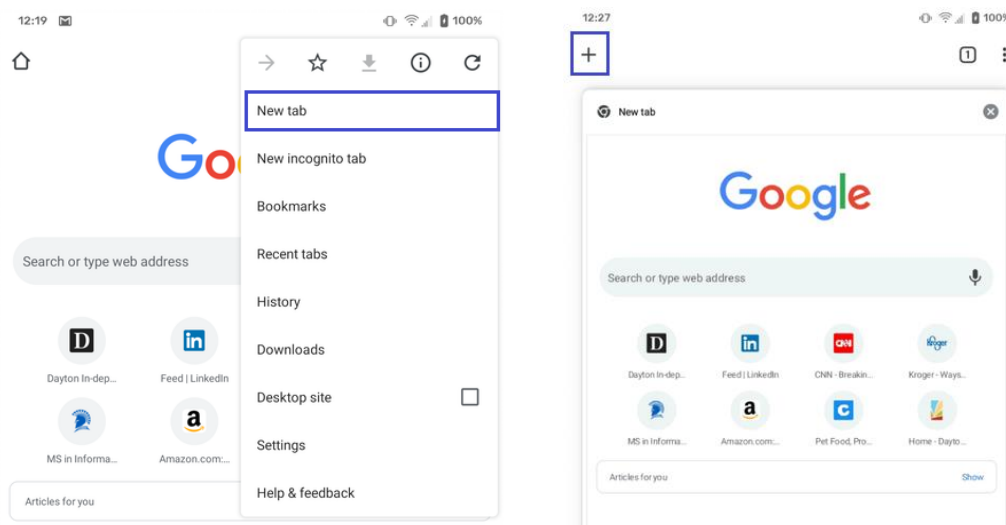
12:19 100%

New tab

New incognito tab

Bookmarks

Recent tabs

History

Downloads

Desktop site

Settings

Help & feedback

Goo

Search or type web address

D
Dayton In-dep...

in
Feed | LinkedIn

MS in Informa...

a
Amazon.com:...

Articles for you

12:27 100

1

New tab

Google

Search or type web address

D
Dayton In-dep...

in
Feed | LinkedIn

CNN
CNN - Breakin...

Kroger
Kroger - Ways...

MS in Informa...

a
Amazon.com:...

C
Pet Food, Pro...

Home - Dayto...

Articles for you

Show